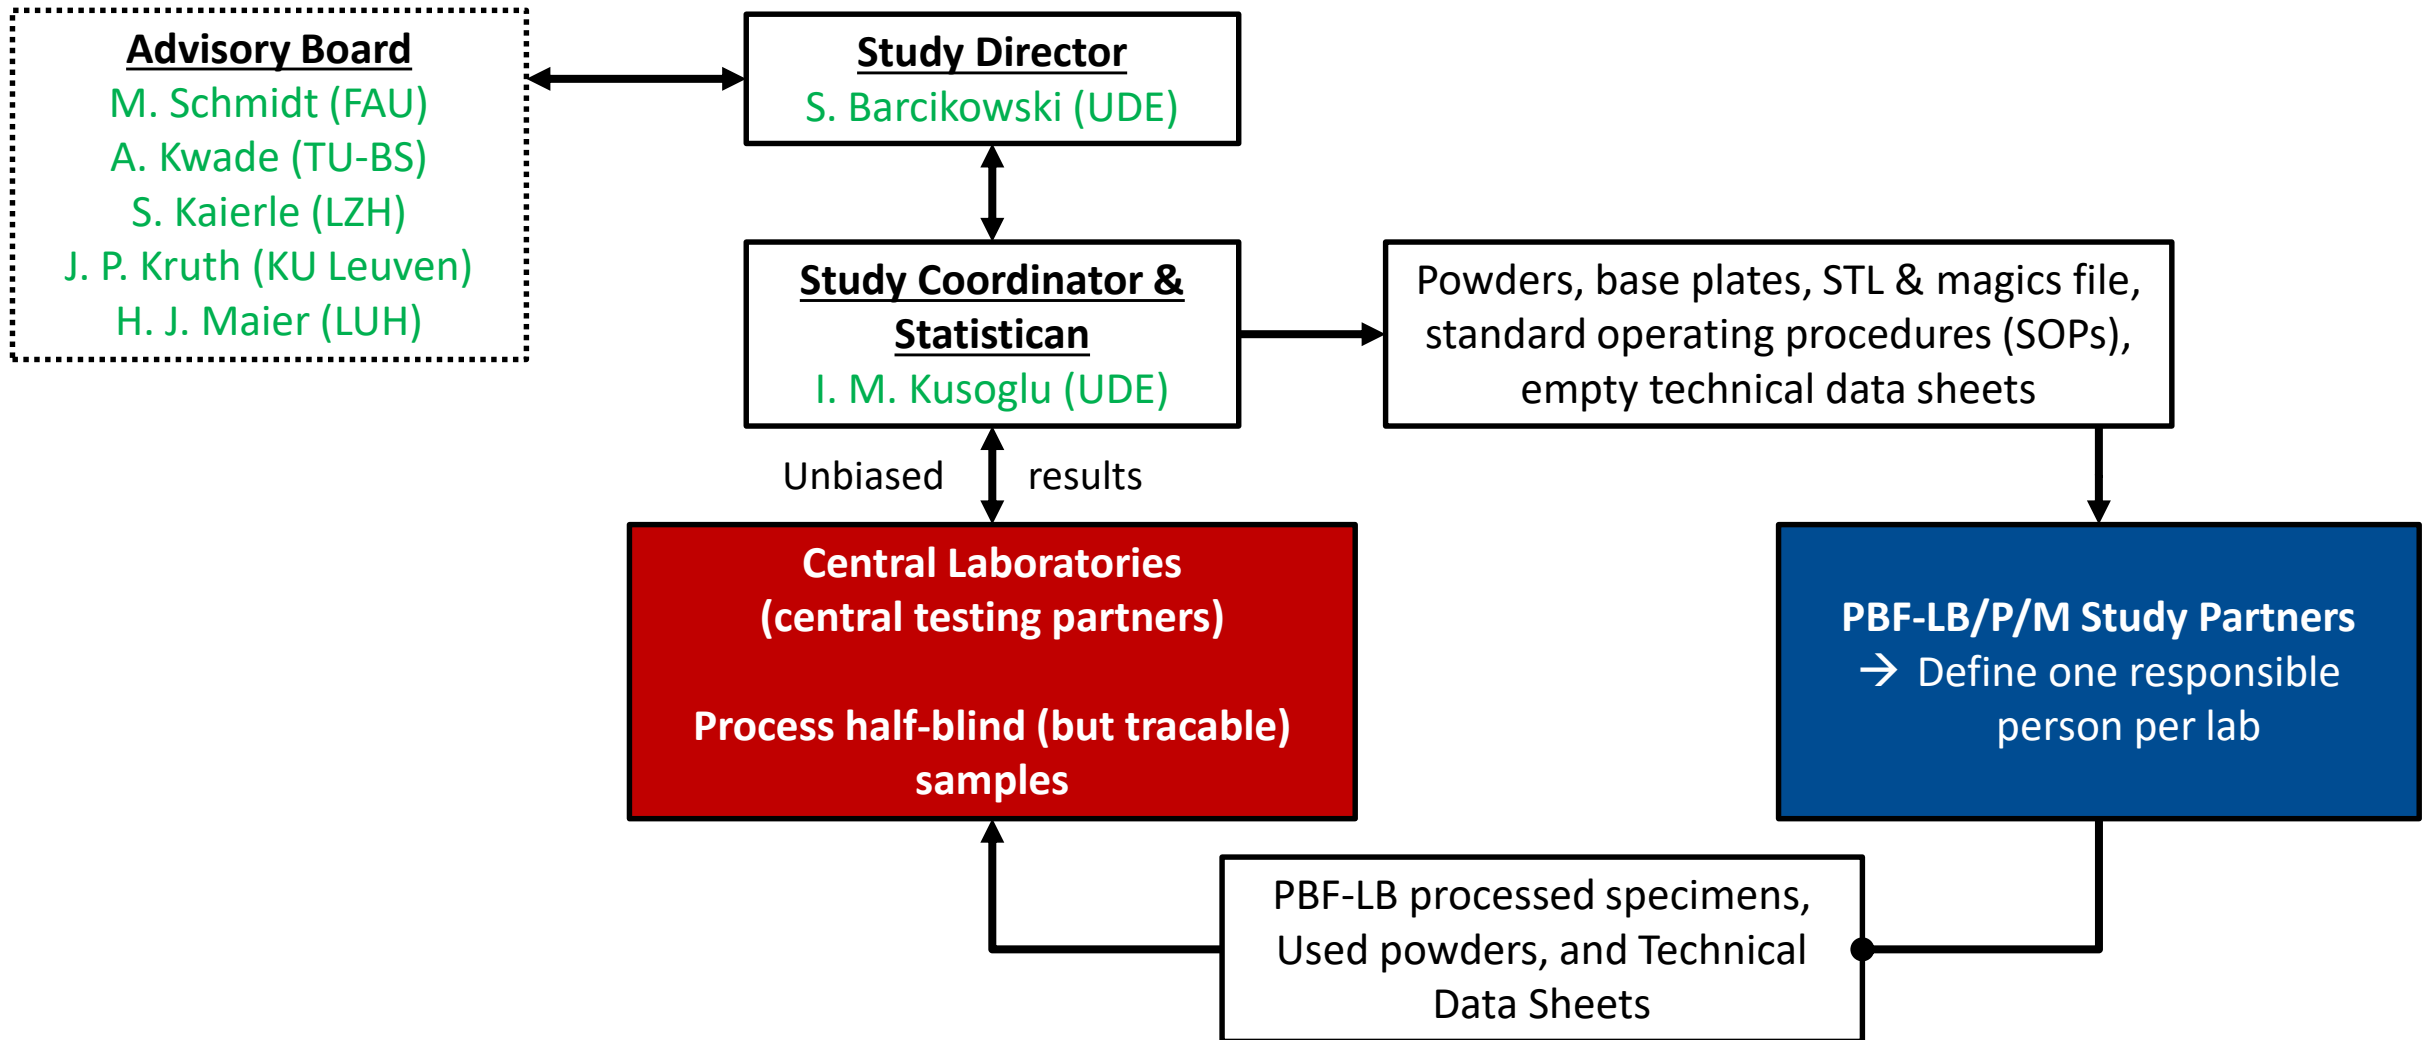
Advisory Board
M. Schmidt (FAU)
A. Kwade (TU-BS)
S. Kaierle (LZH)
J. P. Kruth (KU Leuven)
H. J. Maier (LUH)

Study Director
S. Barcikowski (UDE)

Study Coordinator & Statistican
I. M. Kusoglu (UDE)

Powders, base plates, STL & magics file, standard operating procedures (SOPs), empty technical data sheets

Unbiased results

Central Laboratories
(central testing partners)

Process half-blind (but tracable) samples

PBF-LB/P/M Study Partners
→ Define one responsible person per lab

PBF-LB processed specimens, Used powders, and Technical Data Sheets